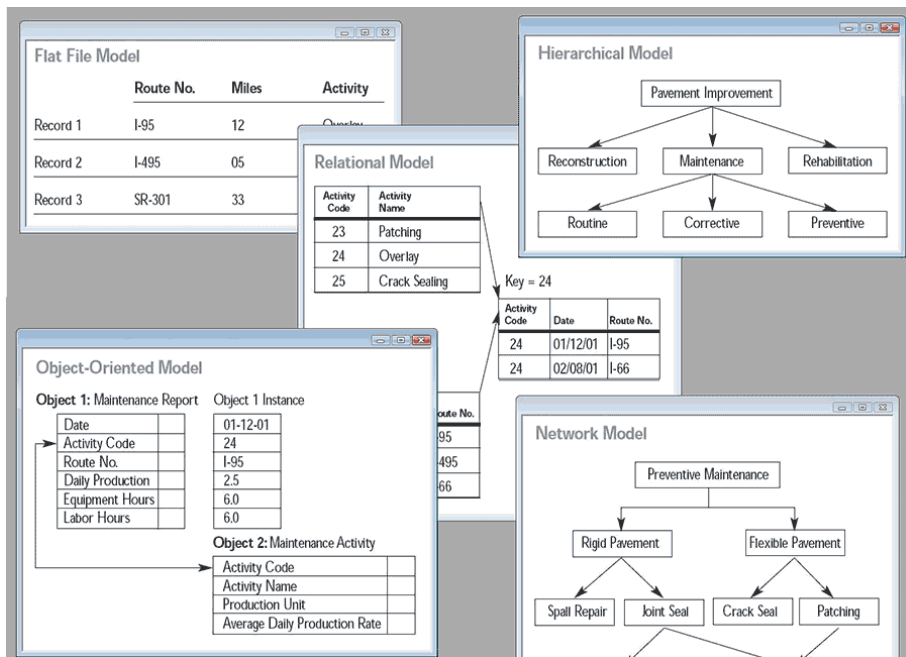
Flat File Model

| | Route No. | Miles | Activity |
|---|---|---|---|
| Record 1 | I-95 | 12 | Overlay |
| Record 2 | I-495 | 05 | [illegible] |
| Record 3 | SR-301 | 33 | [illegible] |

Hierarchical Model

Pavement Improvement

Reconstruction
Maintenance
Rehabilitation

Routine
Corrective
Preventive

Relational Model

| Activity Code | Activity Name |
|---|---|
| 23 | Patching |
| 24 | Overlay |
| 25 | Crack Sealing |

Key = 24

| Activity Code | Date | Route No. |
|---|---|---|
| 24 | 01/12/01 | I-95 |
| 24 | 02/08/01 | I-66 |

| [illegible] | Route No. |
|---|---|
| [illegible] | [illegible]95 |
| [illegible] | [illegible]495 |
| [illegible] | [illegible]66 |

Object-Oriented Model

Object 1: Maintenance Report

| Date | |
|---|---|
| Activity Code | |
| Route No. | |
| Daily Production | |
| Equipment Hours | |
| Labor Hours | |

Object 1 Instance

| 01-12-01 |
|---|
| 24 |
| I-95 |
| 2.5 |
| 6.0 |
| 6.0 |

Object 2: Maintenance Activity

| Activity Code | |
|---|---|
| Activity Name | |
| Production Unit | |
| Average Daily Production Rate | |

Network Model

Preventive Maintenance

Rigid Pavement
Flexible Pavement

Spall Repair
Joint Seal
Crack Seal
Patching